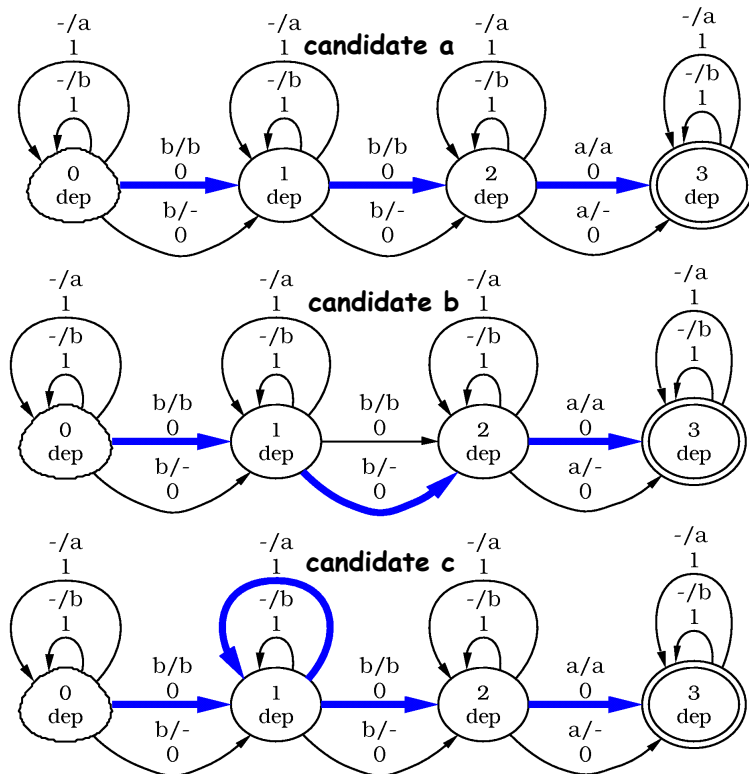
candidate a

-/a
1
-/b
1
0
dep
b/b
0
b/-
0
-/a
1
-/b
1
1
dep
b/b
0
b/-
0
-/a
1
-/b
1
2
dep
a/a
0
a/-
0
-/a
1
-/b
1
3
dep

candidate b

-/a
1
-/b
1
0
dep
b/b
0
b/-
0
-/a
1
-/b
1
1
dep
b/b
0
b/-
0
-/a
1
-/b
1
2
dep
a/a
0
a/-
0
-/a
1
-/b
1
3
dep

candidate c

-/a
1
-/b
1
0
dep
b/b
0
b/-
0
-/a
1
-/b
1
1
dep
b/b
0
b/-
0
-/a
1
-/b
1
2
dep
a/a
0
a/-
0
-/a
1
-/b
1
3
dep